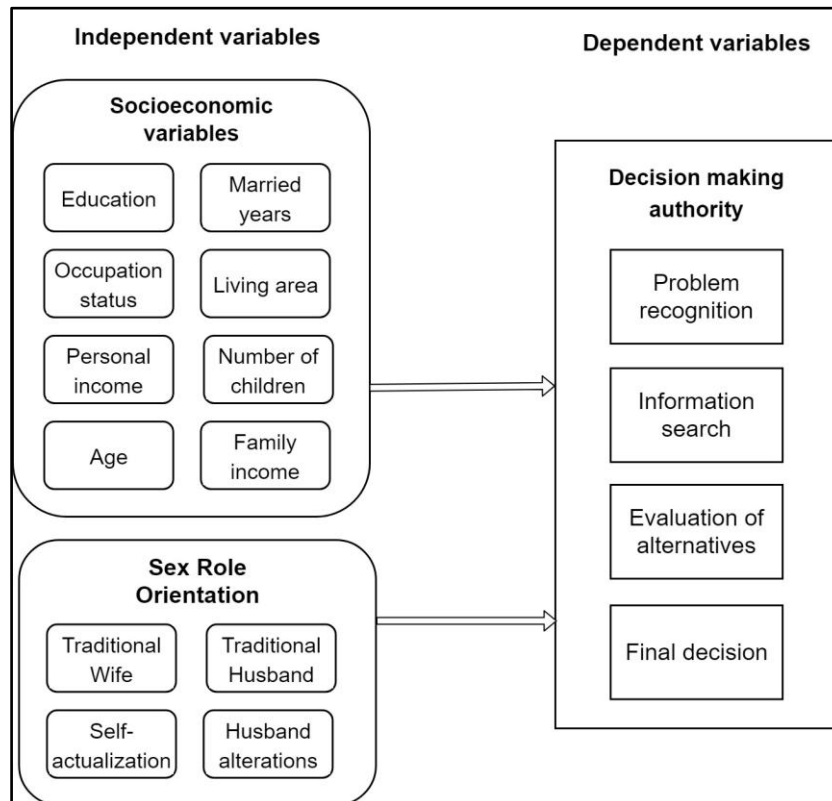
Independent variables

Dependent variables

Socioeconomic variables

Education

Married years

Occupation status

Living area

Personal income

Number of children

Age

Family income

Sex Role Orientation

Traditional Wife

Traditional Husband

Self-actualization

Husband alterations

Decision making authority

Problem recognition

Information search

Evaluation of alternatives

Final decision